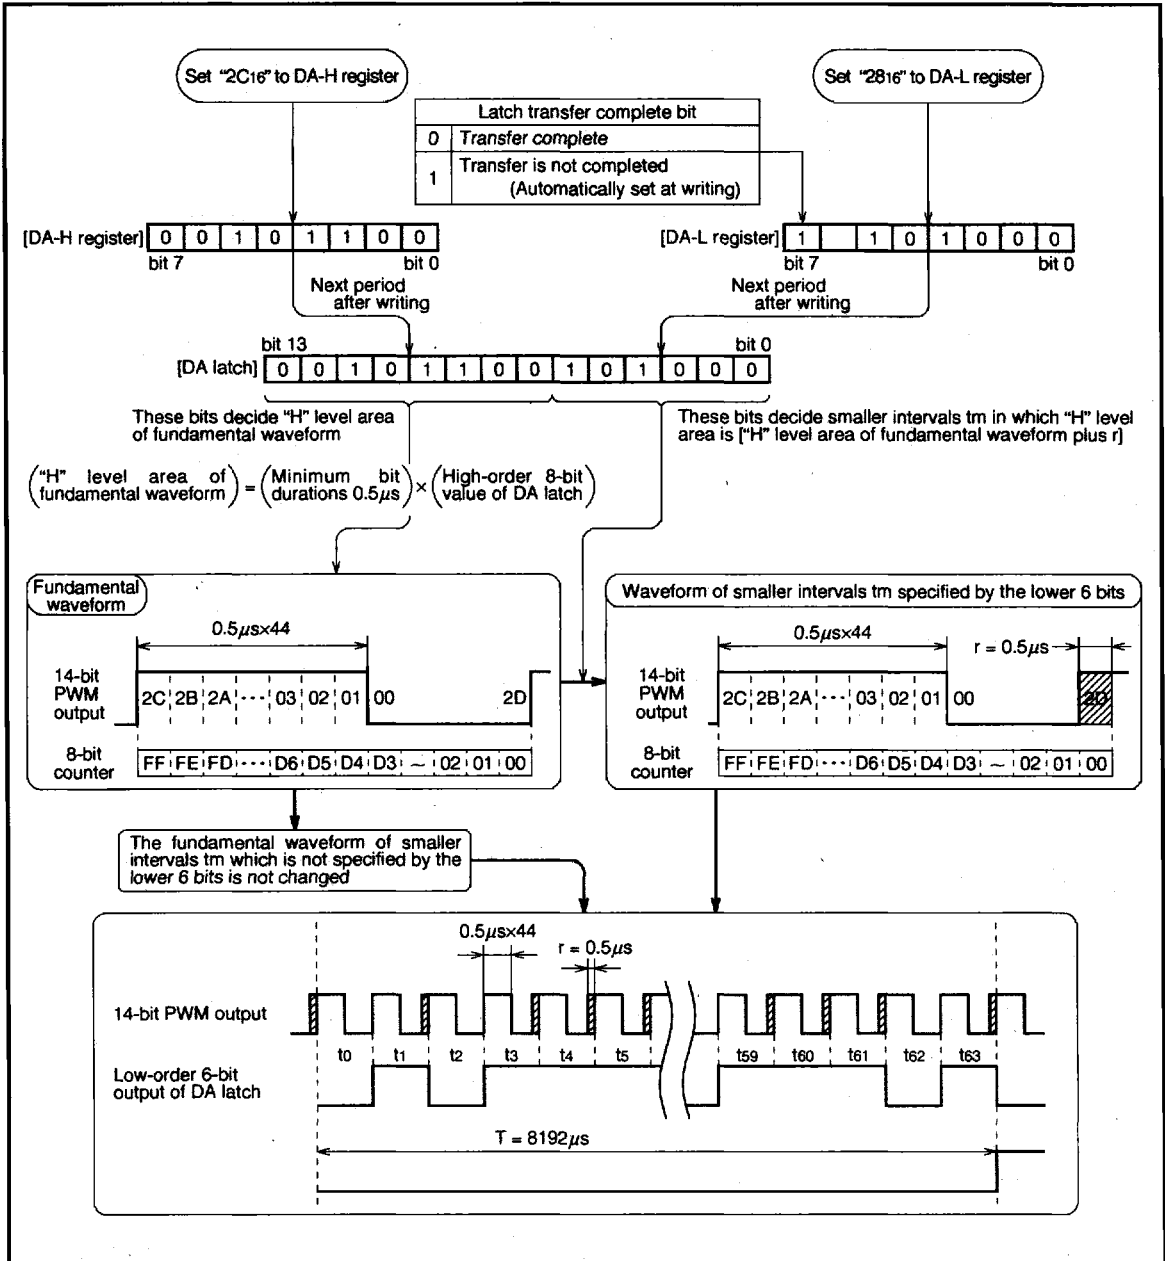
Set "$2C_{16}$" to DA-H register

Set "$28_{16}$" to DA-L register

| Latch transfer complete bit | |
|---|---|
| 0 | Transfer complete |
| 1 | Transfer is not completed (Automatically set at writing) |

[DA-H register] 0 0 1 0 1 1 0 0
bit 7 bit 0

Next period after writing

[DA-L register] 1 1 0 1 0 0 0
bit 7 bit 0

Next period after writing

bit 13 bit 0
[DA latch] 0 0 1 0 1 1 0 0 1 0 1 0 0 0

These bits decide "H" level area of fundamental waveform

These bits decide smaller intervals tm in which "H" level area is ["H" level area of fundamental waveform plus r]

$\left(\text{"H" level area of fundamental waveform}\right) = \left(\text{Minimum bit durations } 0.5\mu s\right) \times \left(\text{High-order 8-bit value of DA latch}\right)$

Fundamental waveform

$0.5\mu s \times 44$

14-bit PWM output 2C 2B 2A ··· 03 02 01 00 2D

8-bit counter FF FE FD ··· D6 D5 D4 D3 ~ 02 01 00

Waveform of smaller intervals tm specified by the lower 6 bits

$0.5\mu s \times 44$

r = $0.5\mu s$

14-bit PWM output 2C 2B 2A ··· 03 02 01 00 2D

8-bit counter FF FE FD ··· D6 D5 D4 D3 ~ 02 01 00

The fundamental waveform of smaller intervals tm which is not specified by the lower 6 bits is not changed

$0.5\mu s \times 44$

r = $0.5\mu s$

14-bit PWM output

Low-order 6-bit output of DA latch

$t_0$ $t_1$ $t_2$ $t_3$ $t_4$ $t_5$ $t_{59}$ $t_{60}$ $t_{61}$ $t_{62}$ $t_{63}$

T = $8192\mu s$